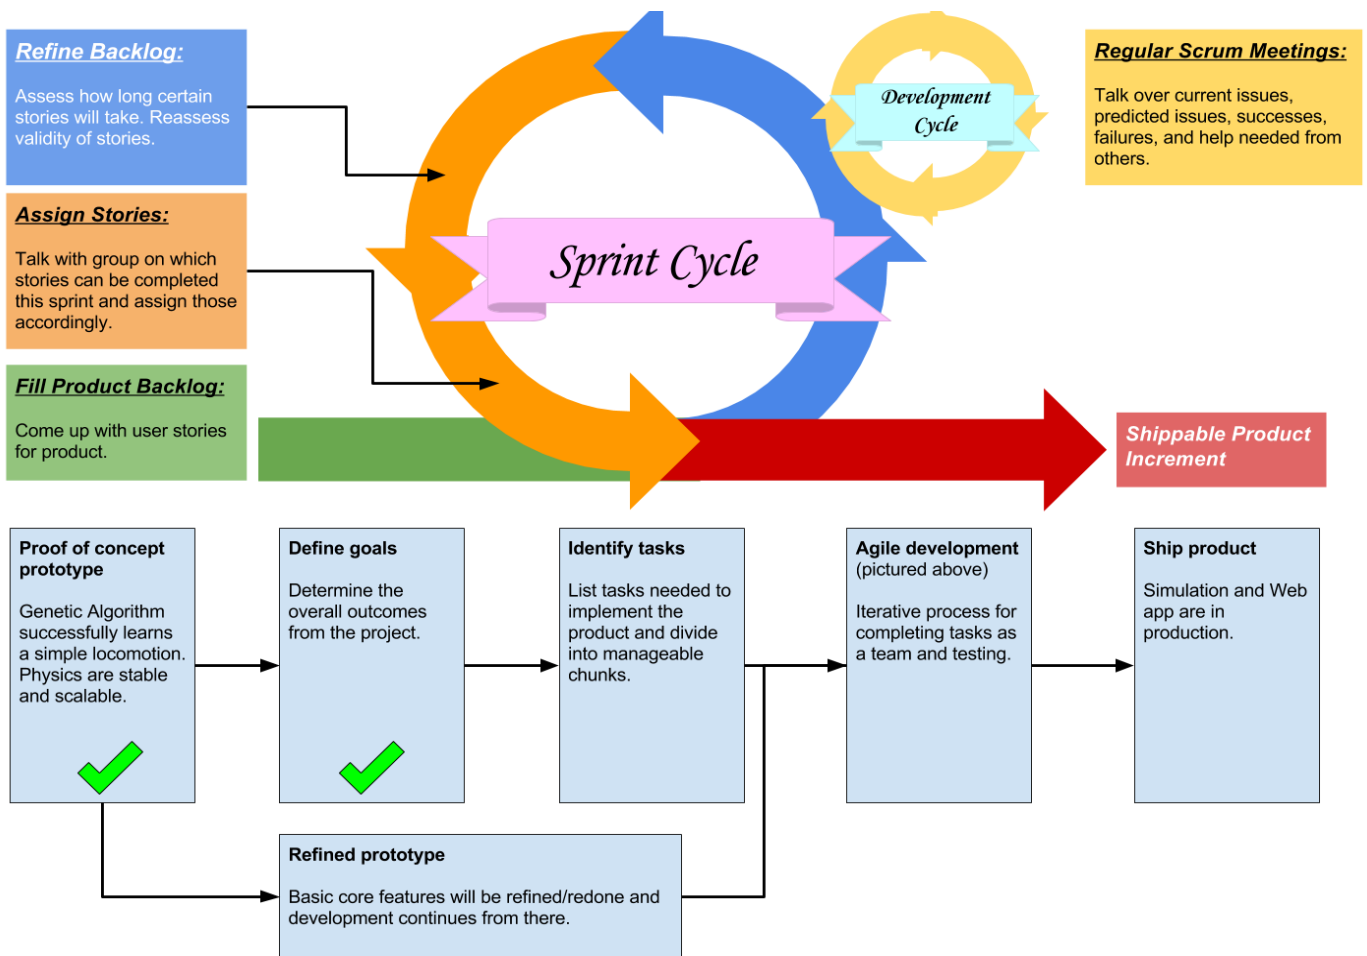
Refine Backlog:

Assess how long certain stories will take. Reassess validity of stories.

Development Cycle

Regular Scrum Meetings:

Talk over current issues, predicted issues, successes, failures, and help needed from others.

Assign Stories:

Talk with group on which stories can be completed this sprint and assign those accordingly.

Sprint Cycle

Fill Product Backlog:

Come up with user stories for product.

Shippable Product Increment

Proof of concept prototype

Genetic Algorithm successfully learns a simple locomotion. Physics are stable and scalable.

Define goals

Determine the overall outcomes from the project.

Identify tasks

List tasks needed to implement the product and divide into manageable chunks.

Agile development (pictured above)

Iterative process for completing tasks as a team and testing.

Ship product

Simulation and Web app are in production.

Refined prototype

Basic core features will be refined/redone and development continues from there.